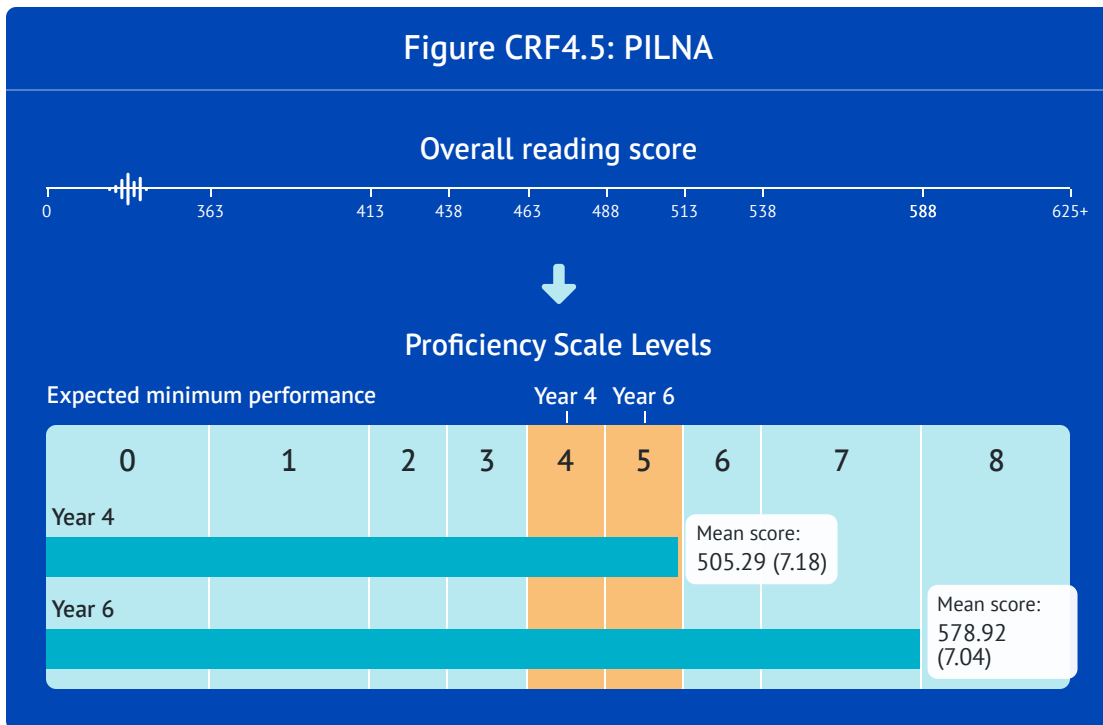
Figure CRF4.5: PILNA

Overall reading score

0 363 413 438 463 488 513 538 588 625+

Proficiency Scale Levels

Expected minimum performance

Year 4 Year 6

| 0 | 1 | 2 | 3 | 4 | 5 | 6 | 7 | 8 |
|---|---|---|---|---|---|---|---|---|

Year 4

Mean score: 505.29 (7.18)

Year 6

Mean score: 578.92 (7.04)